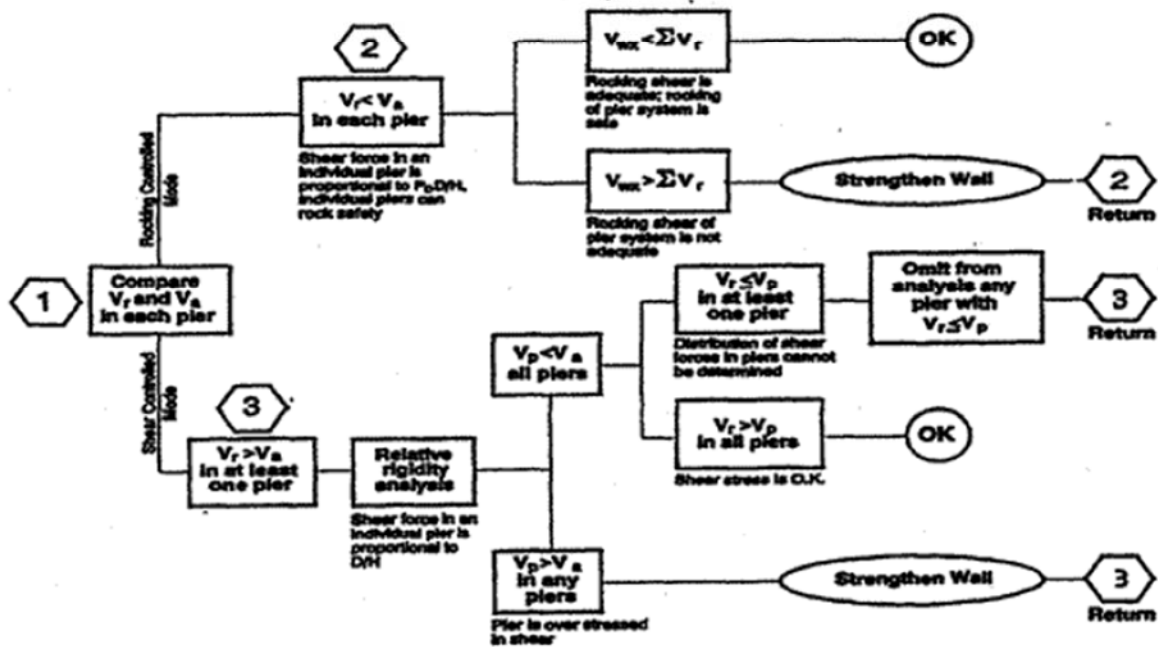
1

Compare $V_r$ and $V_a$ in each pier

Rocking Controlled Mode

2

$V_r < V_a$ in each pier

Shear force in an individual pier is proportional to $P_D D/H$, individual piers can rock safely

$V_{wx} < \Sigma V_r$

Rocking shear is adequate; rocking of pier system is safe

OK

$V_{wx} > \Sigma V_r$

Rocking shear of pier system is not adequate

Strengthen Wall

2

Return

Shear Controlled Mode

3

$V_r > V_a$ in at least one pier

Relative rigidity analysis

Shear force in an individual pier is proportional to D/H

$V_p < V_a$ all piers

$V_r \leq V_p$ in at least one pier

Distribution of shear forces in piers cannot be determined

Omit from analysis any pier with $V_r \leq V_p$

3

Return

$V_r > V_p$ in all piers

Shear stress is O.K.

OK

$V_p > V_a$ in any piers

Pier is over stressed in shear

Strengthen Wall

3

Return